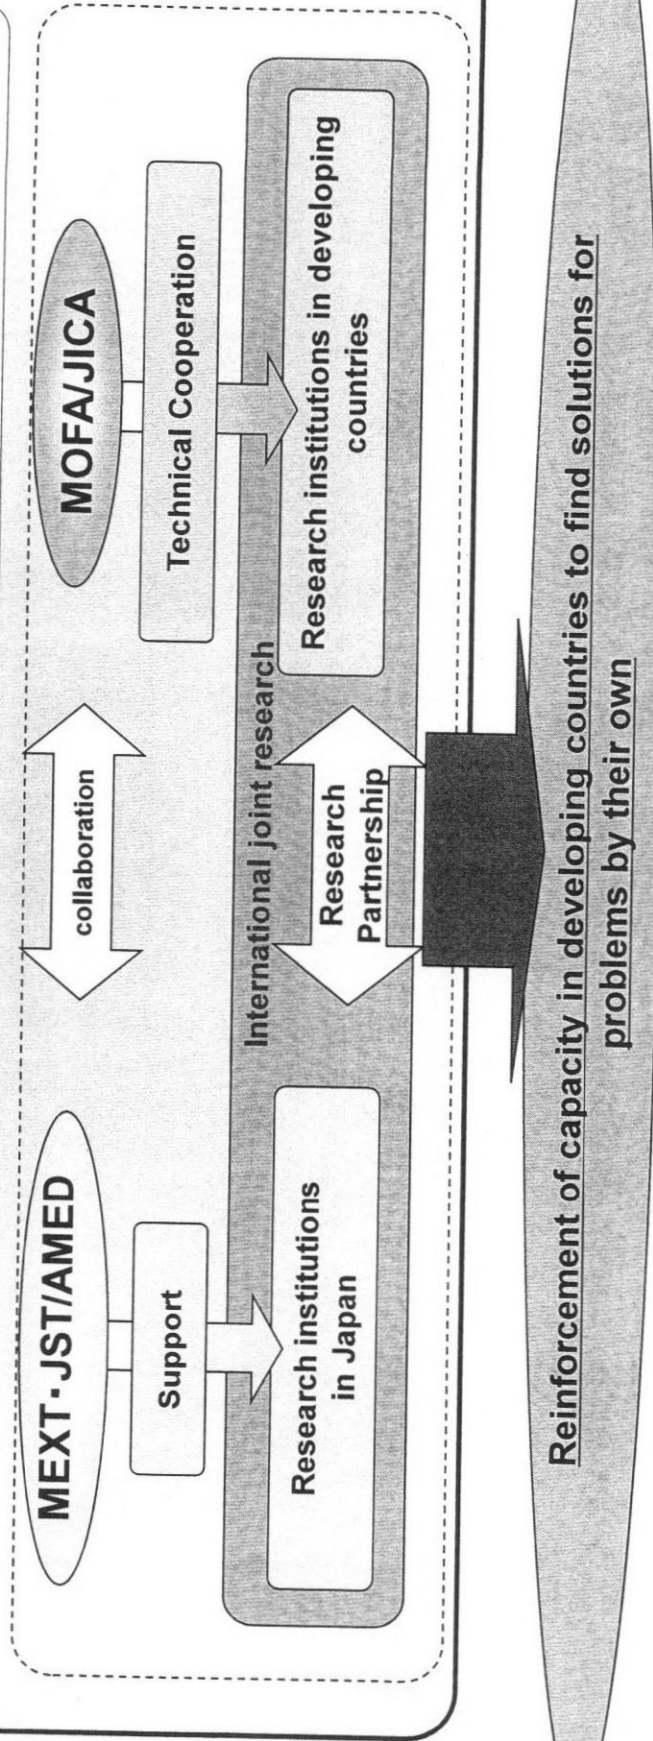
MEXT･JST/AMED

Support

Research institutions in Japan

collaboration

MOFA/JICA

Technical Cooperation

Research institutions in developing countries

International joint research

Research Partnership

Reinforcement of capacity in developing countries to find solutions for problems by their own